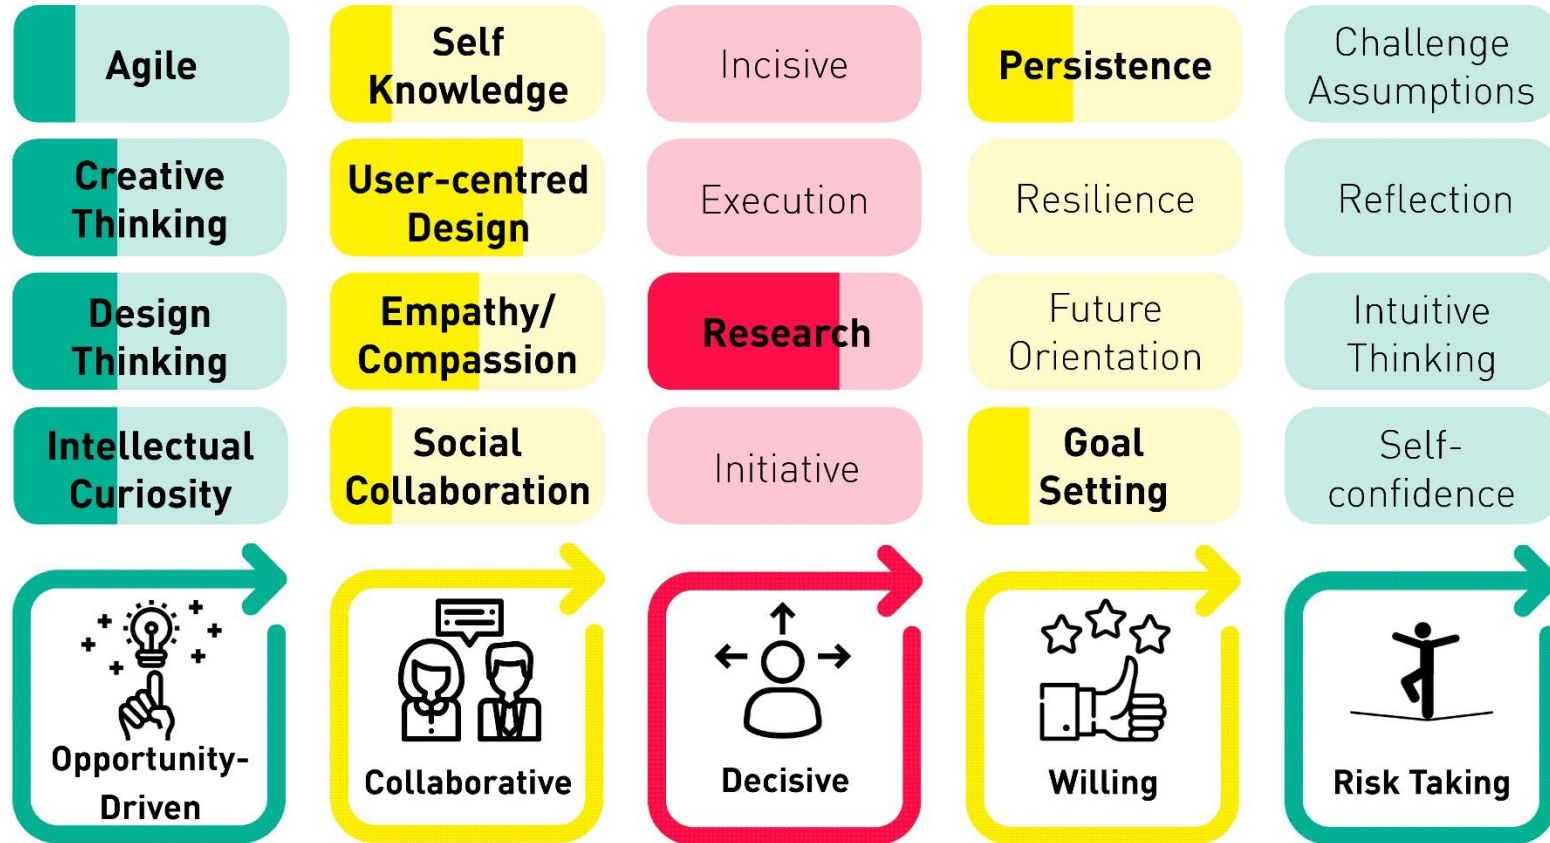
Agile

Creative Thinking

Design Thinking

Intellectual Curiosity

Opportunity-Driven

Self Knowledge

User-centred Design

Empathy/ Compassion

Social Collaboration

Collaborative

Incisive

Execution

Research

Initiative

Decisive

Persistence

Resilience

Future Orientation

Goal Setting

Willing

Challenge Assumptions

Reflection

Intuitive Thinking

Self-confidence

Risk Taking